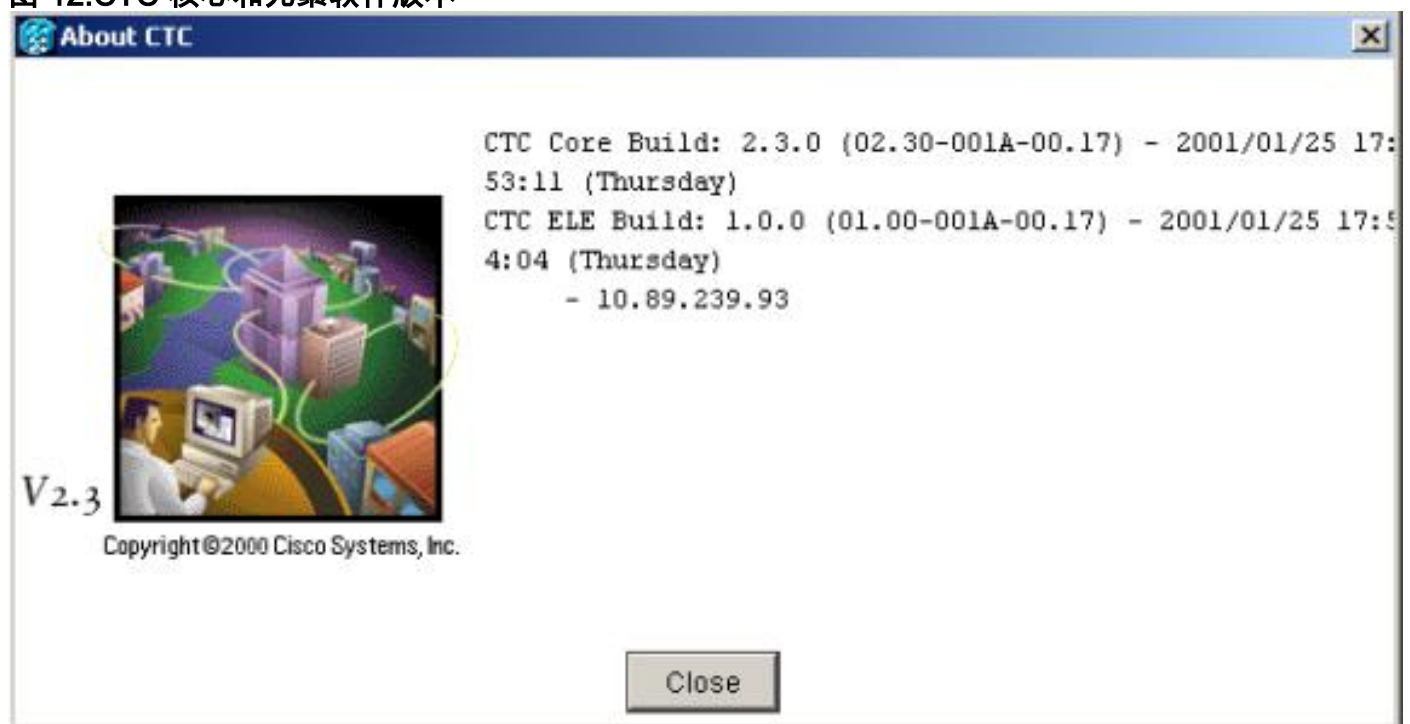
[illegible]

About CTC

X

CTC Core Build: 2.3.0 (02.30-001A-00.17) - 2001/01/25 17:53:11 (Thursday)
CTC ELE Build: 1.0.0 (01.00-001A-00.17) - 2001/01/25 17:54:04 (Thursday)
- 10.89.239.93

V2.3

Copyright©2000 Cisco Systems, Inc.

Close